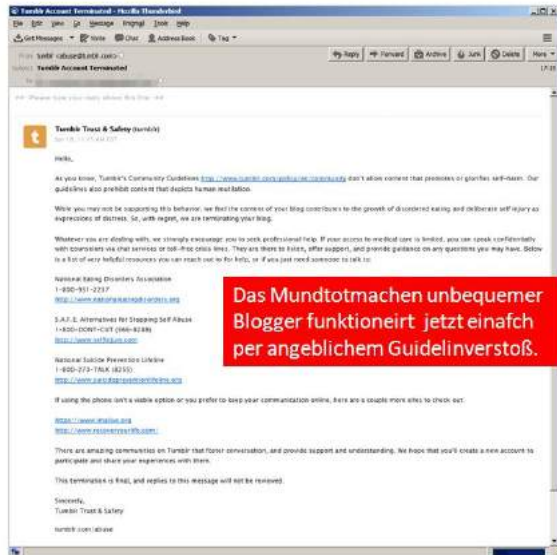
Tumblr Account Terminated - Mozilla Thunderbird

File Edit View Go Message Tools Help

Get Messages Write Chat Address Book Tag

From tumblr-abuse@tumblr.com

Subject Tumblr Account Terminated

To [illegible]

Reply Forward Archive Junk Delete More

## Please type your reply above this line ##

Tumblr Trust & Safety (tumblr)

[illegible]

Hello,

As you know, Tumblr's Community Guidelines http://www.tumblr.com/policy/en/community don't allow content that promotes or glorifies self-harm. Our guidelines also prohibit content that depicts human mutilation.

While you may not be supporting this behavior, we feel the content of your blog contributes to the growth of disordered eating and deliberate self injury as expressions of distress. So, with regret, we are terminating your blog.

Whatever you are dealing with, we strongly encourage you to seek professional help. If your access to medical care is limited, you can speak confidentially with counselors via chat services or toll-free crisis lines. They are there to listen, offer support, and provide guidance on any questions you may have. Below is a list of very helpful resources you can reach out to for help, or if you just need someone to talk to:

National Eating Disorders Association
1-800-931-2237
http://www.nationaleatingdisorders.org

S.A.F.E. Alternatives for Stopping Self Abuse
1-800-DONT-CUT (366-8288)
http://www.selfinjury.com

National Suicide Prevention Lifeline
1-800-273-TALK (8255)
http://www.suicidepreventionlifeline.org

If using the phone isn't a viable option or you prefer to keep your communication online, here are a couple more sites to check out:

https://www.imalive.org
http://www.recoveryourlife.com/

There are amazing communities on Tumblr that foster conversation, and provide support and understanding. We hope that you'll create a new account to participate and share your experiences with them.

This termination is final, and replies to this message will not be reviewed.

Sincerely,
Tumblr Trust & Safety

tumblr.com/abuse

Das Mundtotmachen unbequemer Blogger funktioneirt jetzt einafch per angeblichem Guidelinverstoß.